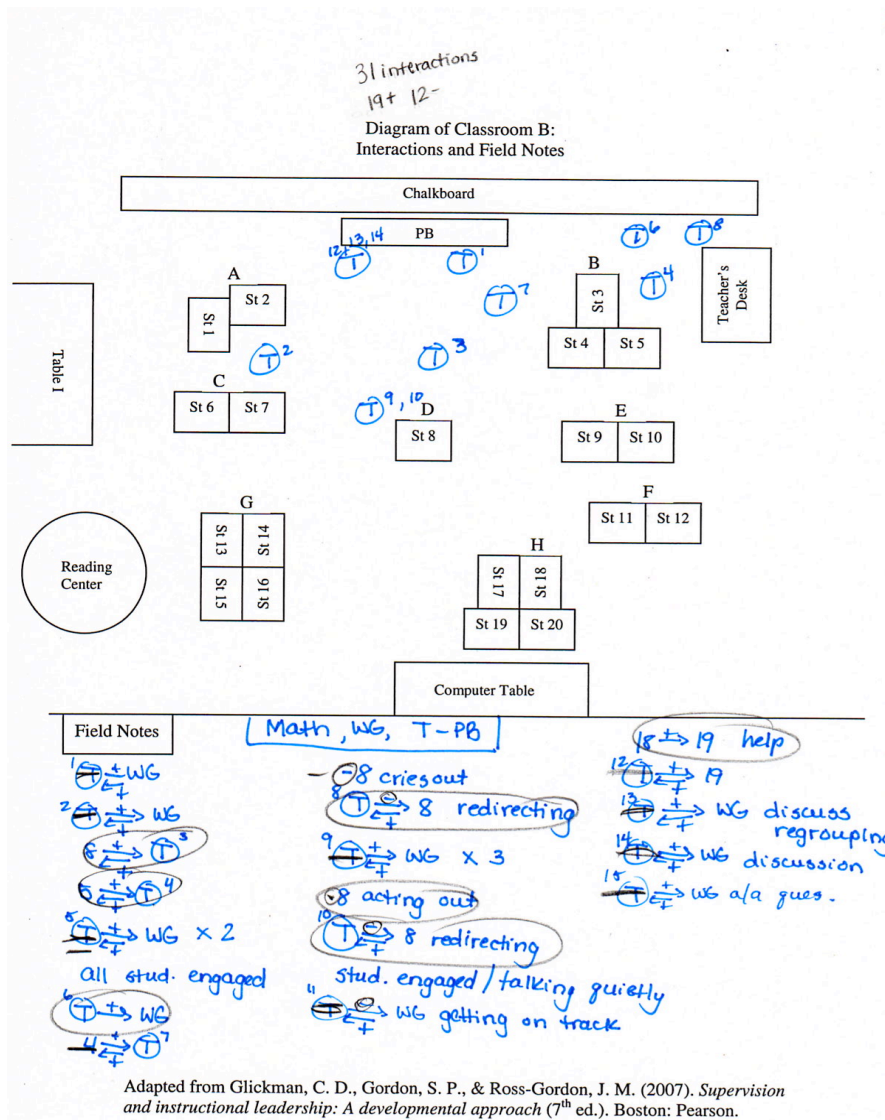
31 interactions
19+ 12-

Diagram of Classroom B:
Interactions and Field Notes

Chalkboard

PB

12,13,14 T  T 1  T 6  T 8

A
St 1  St 2

B
St 3
St 4  St 5

T 4  T 7

Teacher's Desk

Table I

T 2  T 3

C
St 6  St 7

T 9,10 D
St 8

E
St 9  St 10

F
St 11  St 12

G
St 13  St 14
St 15  St 16

Reading Center

H
St 17  St 18
St 19  St 20

Computer Table

Field Notes

Math, WG, T-PB

1 T $\overset{+}{\underset{+}{\rightleftarrows}}$ WG
2 T $\overset{+}{\underset{+}{\rightleftarrows}}$ WG
6 $\overset{+}{\underset{+}{\rightleftarrows}}$ T 3
5 $\overset{+}{\underset{+}{\rightleftarrows}}$ T 4
5 T $\overset{+}{\underset{+}{\rightleftarrows}}$ WG × 2
all stud. engaged
6 T $\overset{+}{\rightarrow}$ WG
4 $\overset{+}{\underset{+}{\rightleftarrows}}$ T 7

— 8 cries out
8 T $\overset{-}{\underset{+}{\rightleftarrows}}$ 8 redirecting
9 T $\overset{+}{\underset{+}{\rightleftarrows}}$ WG × 3
8 acting out
10 T $\overset{-}{\underset{+}{\rightleftarrows}}$ 8 redirecting
stud. engaged / talking quietly
11 T $\overset{-}{\underset{+}{\rightleftarrows}}$ WG getting on track

18 $\overset{+}{\rightarrow}$ 19 help
12 T $\overset{+}{\underset{+}{\rightleftarrows}}$ 19
13 T $\overset{+}{\underset{+}{\rightleftarrows}}$ WG discuss regrouping
14 T $\overset{+}{\underset{+}{\rightleftarrows}}$ WG discussion
15 T $\overset{+}{\underset{+}{\rightleftarrows}}$ WG a/a ques.

Adapted from Glickman, C. D., Gordon, S. P., & Ross-Gordon, J. M. (2007). Supervision and instructional leadership: A developmental approach (7th ed.). Boston: Pearson.